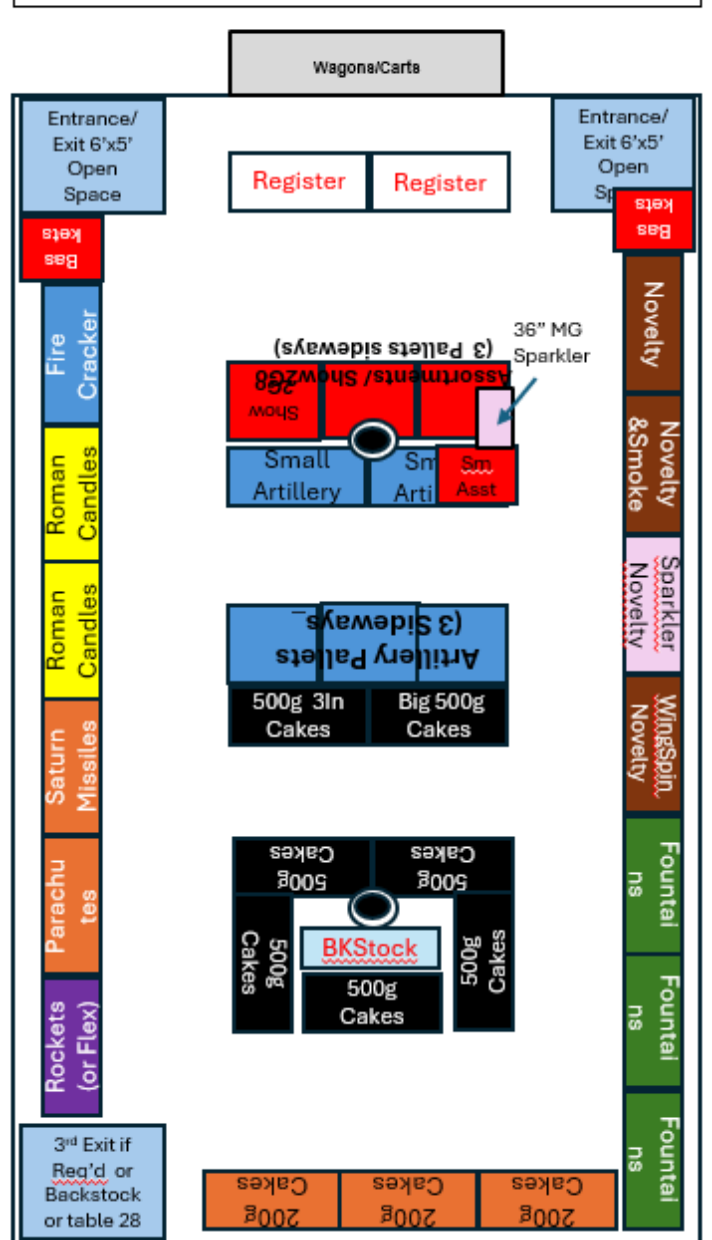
Wagons/Carts

Entrance/ Exit 6'x5' Open Space

Register

Register

Entrance/ Exit 6'x5' Open Sp

Bas kets

Bas kets

Fire Cracker

Roman Candles

Roman Candles

Saturn Missiles

Parachu tes

Rockets (or Flex)

3rd Exit if Req'd or Backstock or table 28

Novelty

Novelty &Smoke

Sparkler Novelty

WingSpin Novelty

Fountai ns

Fountai ns

Fountai ns

(3 Pallets sideways)

36" MG Sparkler

Assortments/ Show28

Show 28

Small Artillery

Sm Arti

Sm Asst

Artillery Pallets (3 Sideways_

500g 3In Cakes

Big 500g Cakes

500g Cakes

500g Cakes

500g Cakes

BKStock

500g Cakes

500g Cakes

200g Cakes

200g Cakes

200g Cakes